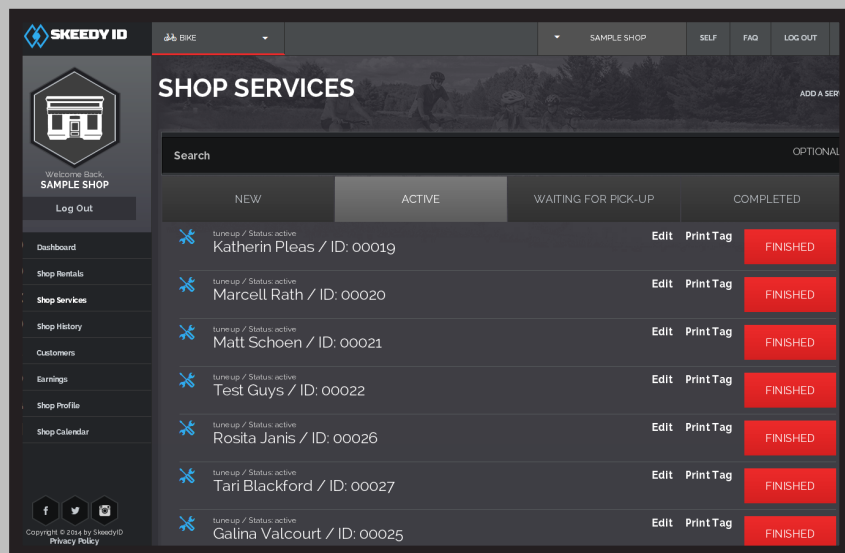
SKEEDY ID

BIKE

SAMPLE SHOP

SELF

FAQ

LOG OUT

Welcome Back,
SAMPLE SHOP

Log Out

Dashboard

Shop Rentals

Shop Services

Shop History

Customers

Earnings

Shop Profile

Shop Calendar

Copyright © 2014 by SkeedyID
Privacy Policy

SHOP SERVICES

ADD A SER

Search

OPTIONAL

NEW

ACTIVE

WAITING FOR PICK-UP

COMPLETED

tuneup / Status: active
Katherin Pleas / ID: 00019
Edit Print Tag FINISHED

tuneup / Status: active
Marcell Rath / ID: 00020
Edit Print Tag FINISHED

tuneup / Status: active
Matt Schoen / ID: 00021
Edit Print Tag FINISHED

tuneup / Status: active
Test Guys / ID: 00022
Edit Print Tag FINISHED

tuneup / Status: active
Rosita Janis / ID: 00026
Edit Print Tag FINISHED

tuneup / Status: active
Tari Blackford / ID: 00027
Edit Print Tag FINISHED

tuneup / Status: active
Galina Valcourt / ID: 00025
Edit Print Tag FINISHED